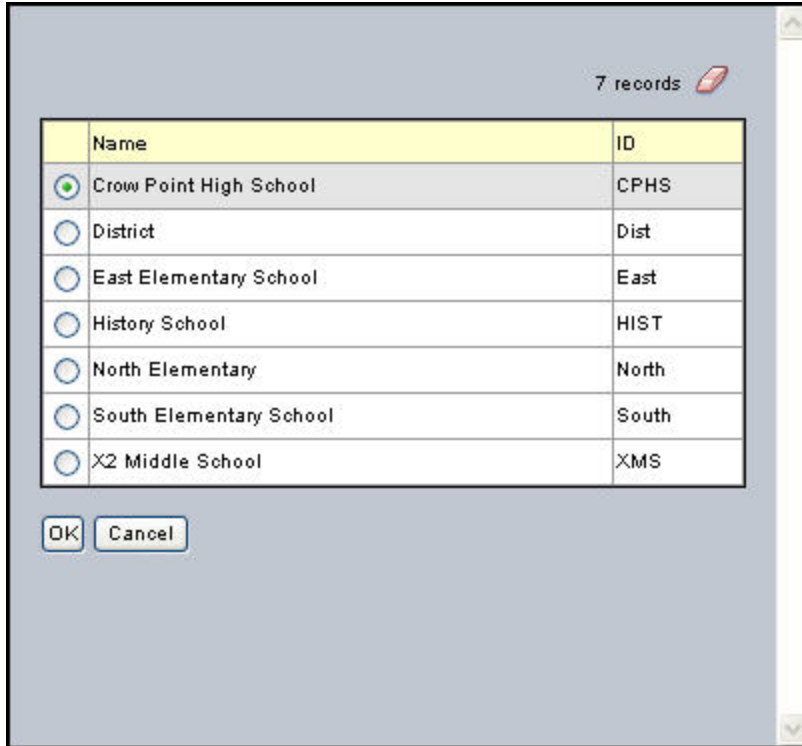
7 records

| | Name | ID |
|---|---|---|
| | Crow Point High School | CPHS |
| | District | Dist |
| | East Elementary School | East |
| | History School | HIST |
| | North Elementary | North |
| | South Elementary School | South |
| | X2 Middle School | XMS |

OK Cancel